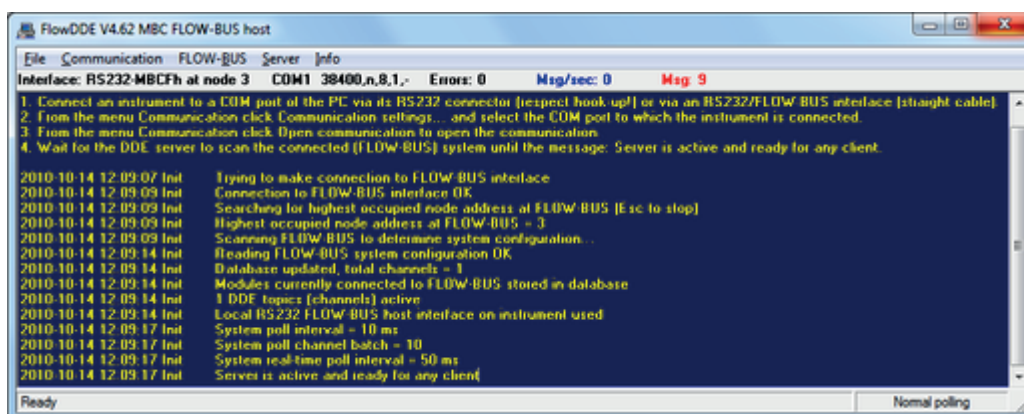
FlowDDE V4.62 MBC FLOW-BUS host

File Communication FLOW-BUS Server Info

Interface: RS232-MBCFh at node 3 COM1 38400,n,8,1,- Errors: 0 Msg/sec: 0 Msg: 9

1. Connect an instrument to a COM port of the PC via its RS232 connector (respect hook-up!) or via an RS232/FLOW-BUS interface (straight cable).
2. From the menu Communication click Communication settings... and select the COM port to which the instrument is connected.
3. From the menu Communication click Open communication to open the communication.
4. Wait for the DDE server to scan the connected (FLOW-BUS) system until the message: Server is active and ready for any client.

2010-10-14 12:09:07 Init Trying to make connection to FLOW-BUS interface
2010-10-14 12:09:09 Init Connection to FLOW-BUS interface OK
2010-10-14 12:09:09 Init Searching for highest occupied node address at FLOW-BUS (Esc to stop)
2010-10-14 12:09:09 Init Highest occupied node address at FLOW-BUS = 3
2010-10-14 12:09:09 Init Scanning FLOW-BUS to determine system configuration...
2010-10-14 12:09:14 Init Reading FLOW-BUS system configuration OK
2010-10-14 12:09:14 Init Database updated, total channels = 1
2010-10-14 12:09:14 Init Modules currently connected to FLOW-BUS stored in database
2010-10-14 12:09:14 Init 1 DDE topics (channels) active
2010-10-14 12:09:14 Init Local RS232 FLOW-BUS host interface on instrument used
2010-10-14 12:09:17 Init System poll interval = 10 ms
2010-10-14 12:09:17 Init System poll channel batch = 10
2010-10-14 12:09:17 Init System real-time poll interval = 50 ms
2010-10-14 12:09:17 Init Server is active and ready for any client

Ready Normal polling